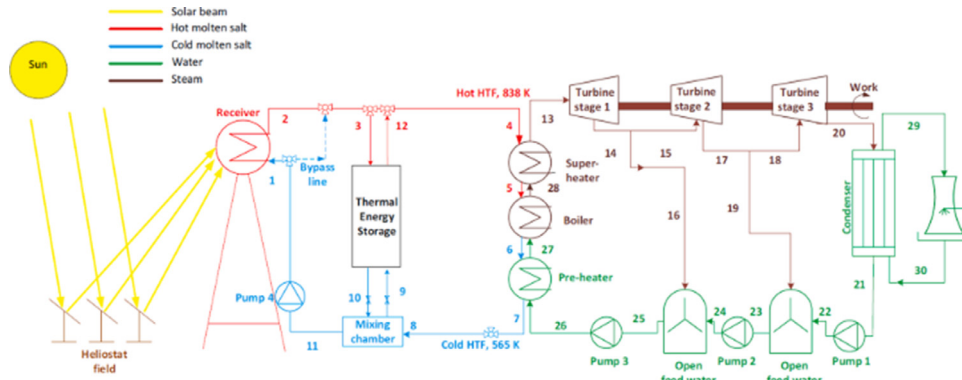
Solar beam
Hot molten salt
Cold molten salt
Water
Steam

Sun

Receiver
2
3
12
Hot HTF, 838 K
4
13
Turbine stage 1
Turbine stage 2
Turbine stage 3
Work
20
29

1
Bypass line
Thermal Energy Storage
14
15
17
18
Super-heater
5
28
Boiler
6
27
Pre-heater
16
19
Condenser
30
21

Pump 4
10
9
Mixing chamber
8
11
Cold HTF, 565 K
7
26
Pump 3
25
24
Pump 2
23
22
Pump 1
Open feed water
Open feed water

Heliostat field